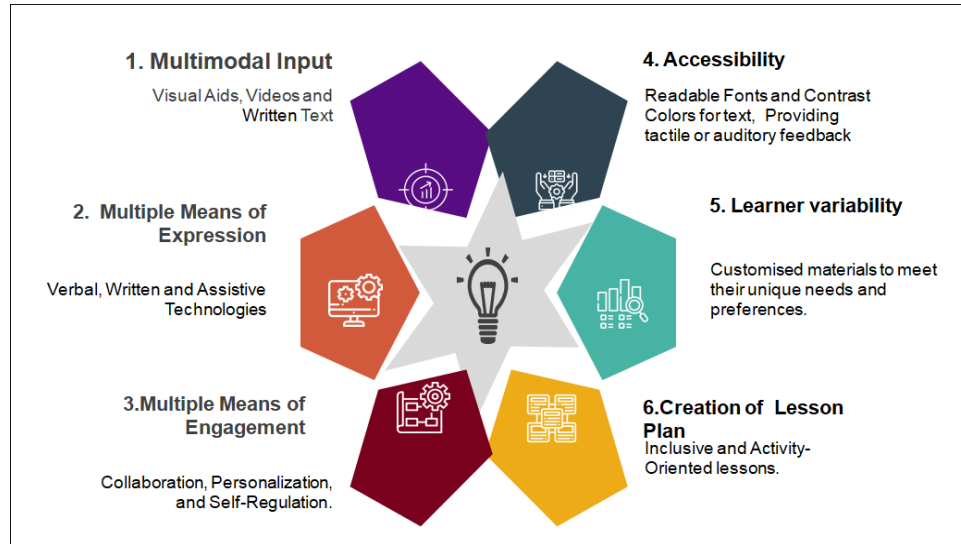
1. Multimodal Input

Visual Aids, Videos and Written Text

2. Multiple Means of Expression

Verbal, Written and Assistive Technologies

3.Multiple Means of Engagement

Collaboration, Personalization, and Self-Regulation.

4. Accessibility

Readable Fonts and Contrast Colors for text, Providing tactile or auditory feedback

5. Learner variability

Customised materials to meet their unique needs and preferences.

6.Creation of Lesson Plan

Inclusive and Activity-Oriented lessons.